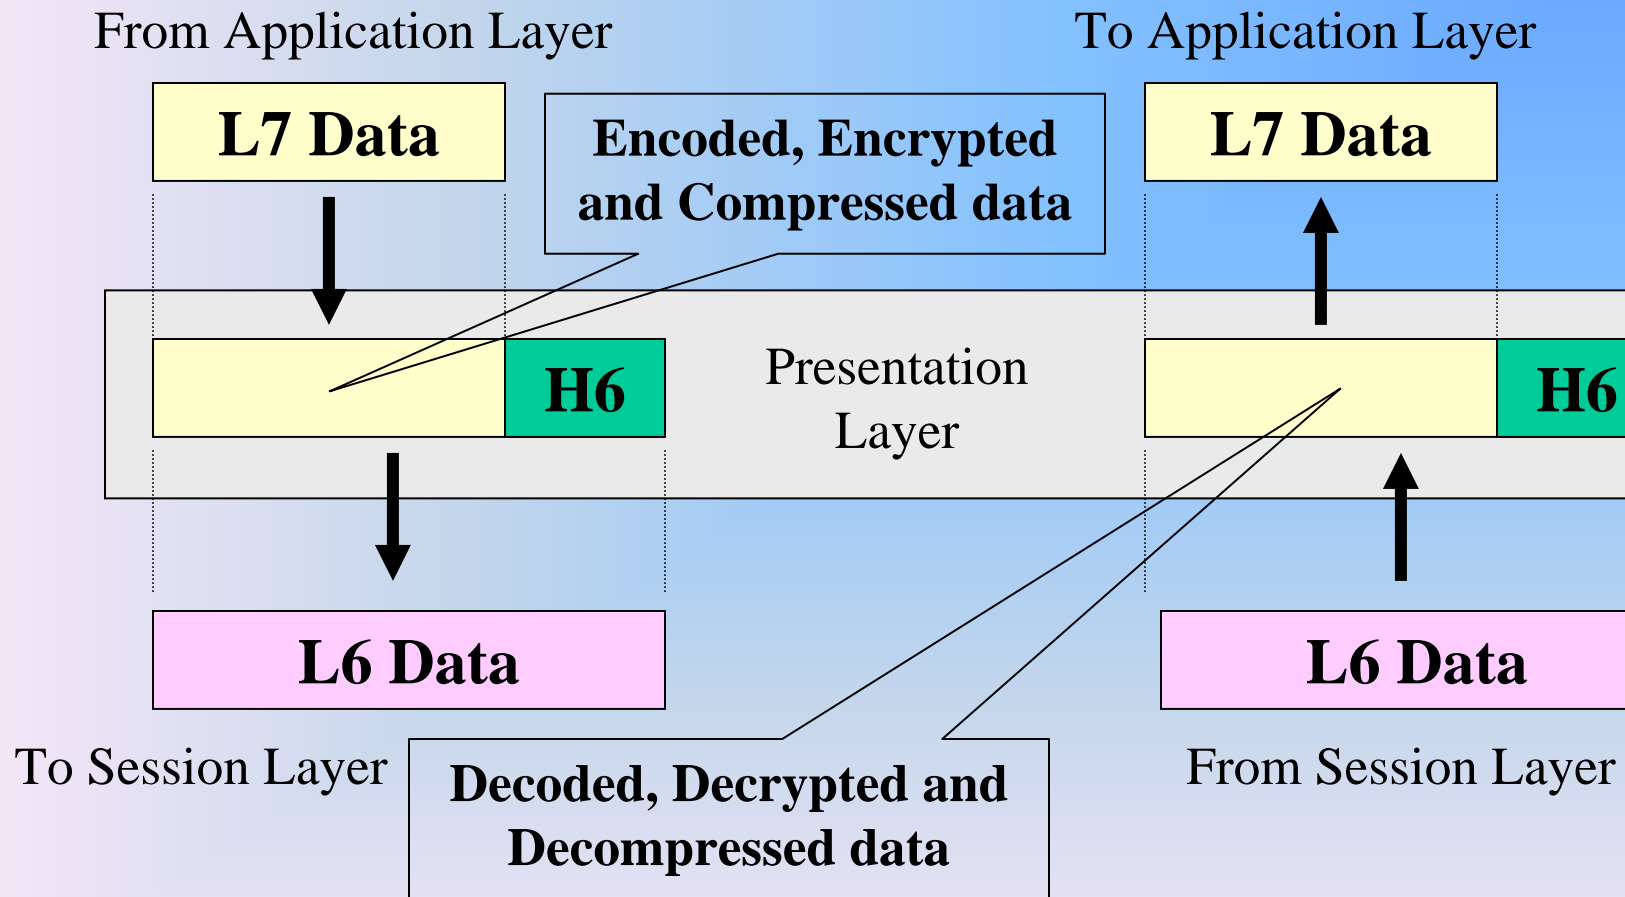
From Application Layer

To Application Layer

L7 Data

Encoded, Encrypted and Compressed data

L7 Data

H6

Presentation Layer

H6

L6 Data

L6 Data

To Session Layer

Decoded, Decrypted and Decompressed data

From Session Layer